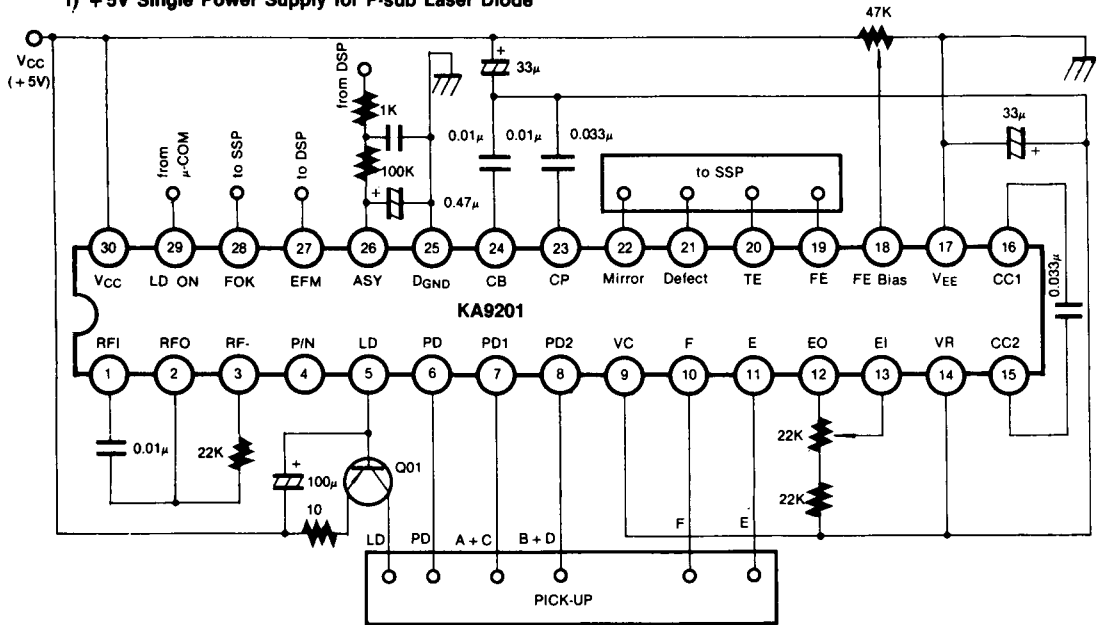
1) +5V Single Power Supply for P-sub Laser Diode

47K

$V_{CC}$ (+5V)

from DSP

1K

100K

0.47μ

33μ

0.01μ

0.01μ

0.033μ

33μ

from μ-COM

to SSP

to DSP

to SSP

30 29 28 27 26 25 24 23 22 21 20 19 18 17 16

$V_{CC}$ LD ON FOK EFM ASY $D_{GND}$ CB CP Mirror Defect TE FE FE Bias $V_{EE}$ CC1

KA9201

0.033μ

RFI RFO RF- P/N LD PD PD1 PD2 VC F E EO EI VR CC2

1 2 3 4 5 6 7 8 9 10 11 12 13 14 15

0.01μ

22K

100μ

Q01

10

22K

22K

LD PD A + C B + D F E

PICK-UP